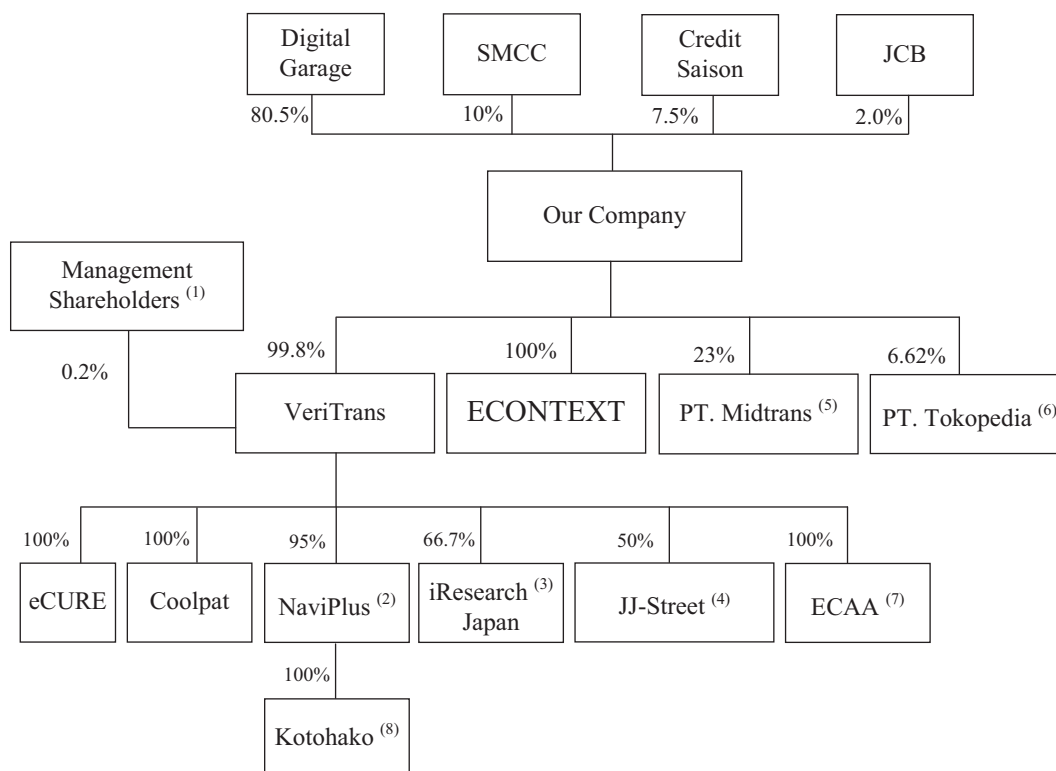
Digital Garage
80.5%

SMCC
10%

Credit Saison
7.5%

JCB
2.0%

Our Company

Management Shareholders $^{(1)}$
0.2%

99.8%
VeriTrans

100%
ECONTEXT

23%
PT. Midtrans $^{(5)}$

6.62%
PT. Tokopedia $^{(6)}$

100%
eCURE

100%
Coolpat

95%
NaviPlus $^{(2)}$

66.7%
iResearch $^{(3)}$ Japan

50%
JJ-Street $^{(4)}$

100%
ECAA $^{(7)}$

100%
Kotohako $^{(8)}$